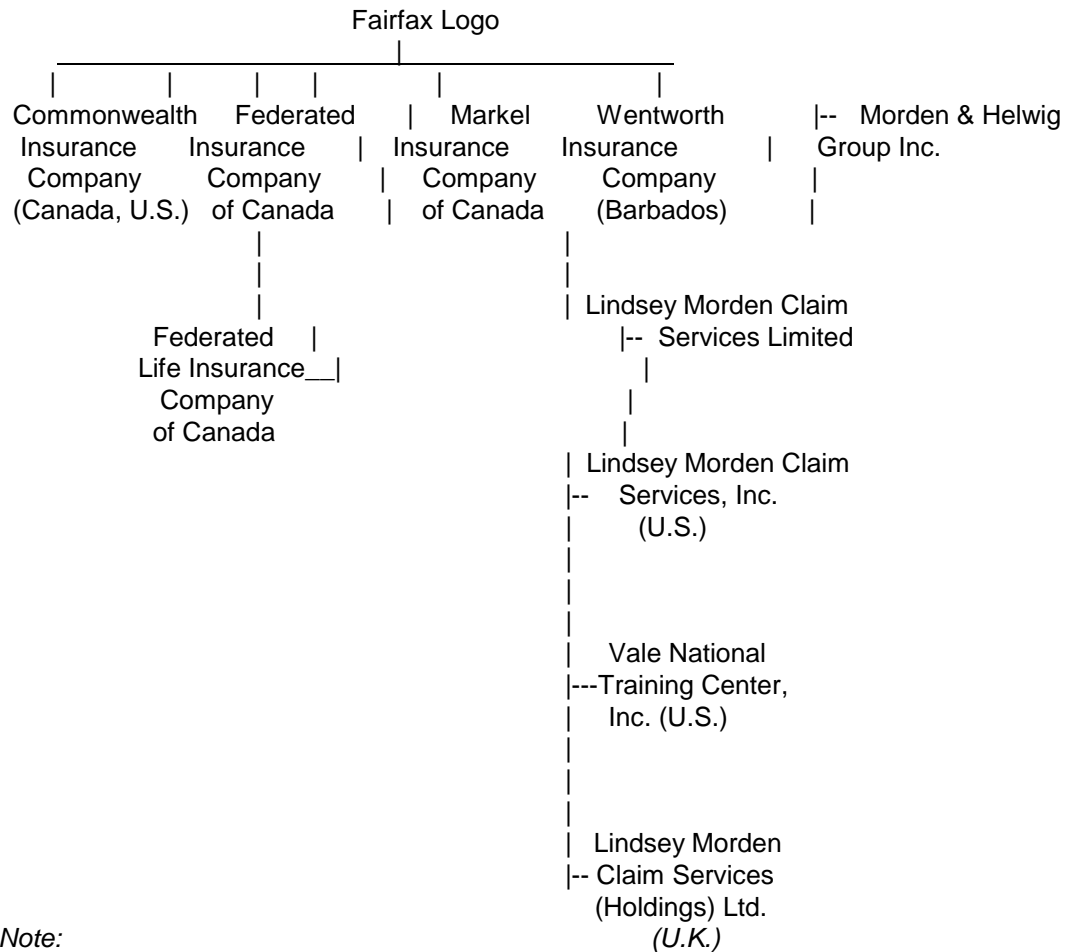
Fairfax Logo

Commonwealth Insurance Company (Canada, U.S.)

Federated Insurance Company of Canada

Federated Life Insurance Company of Canada

Markel Insurance Company of Canada

Wentworth Insurance Company (Barbados)

Lindsey Morden Claim Services Limited

Lindsey Morden Claim Services, Inc. (U.S.)

Vale National Training Center, Inc. (U.S.)

Lindsey Morden Claim Services (Holdings) Ltd. (U.K.)

Morden & Helwig Group Inc.

*Note:*